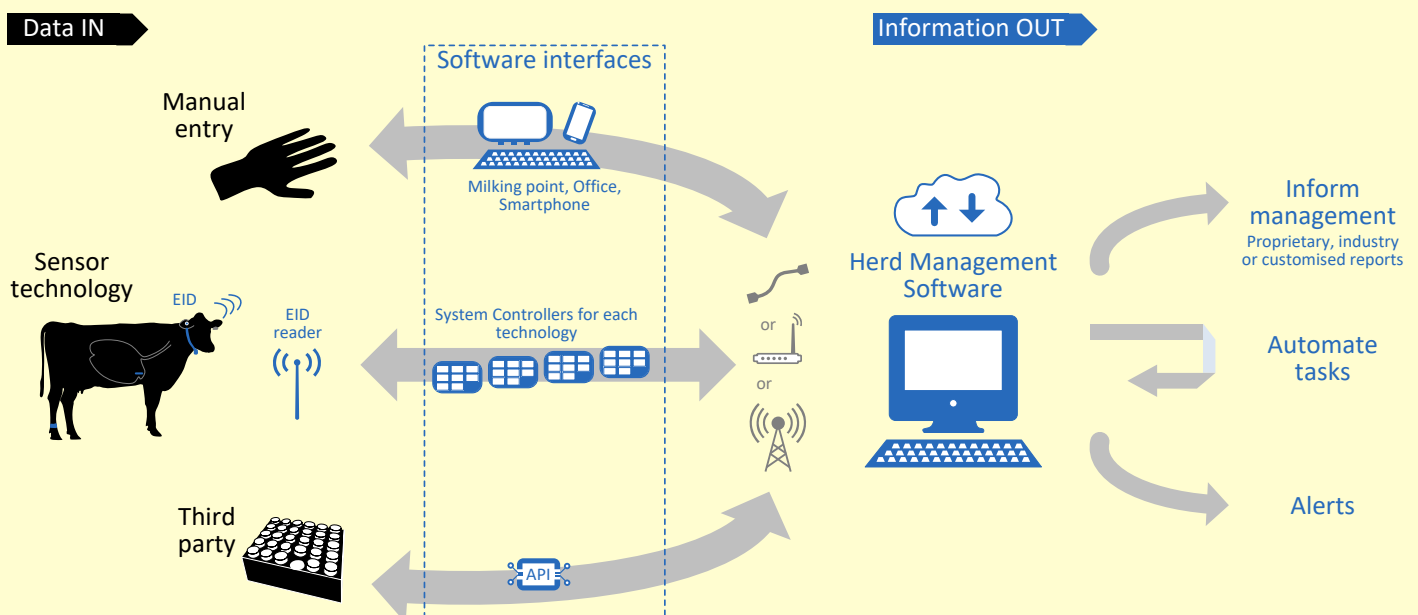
Data IN

Information OUT

Software interfaces

Manual entry

Milking point, Office, Smartphone

Sensor technology

EID

EID reader

System Controllers for each technology

or

or

Herd Management Software

Inform management

Proprietary, industry or customised reports

Automate tasks

Alerts

Third party

API